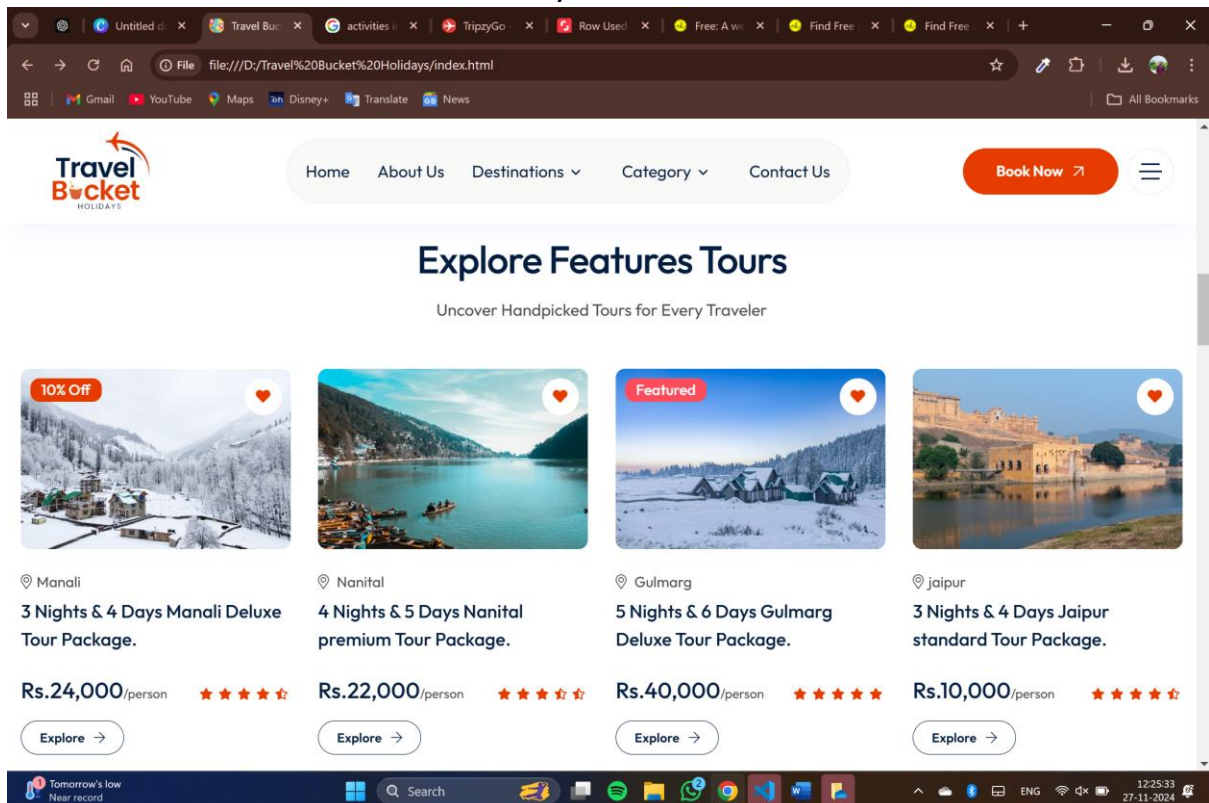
Untitled d | Travel Buc | activities i | TripzyGo | Row Used | Free: A we | Find Free | Find Free

File file:///D:/Travel%20Bucket%20Holidays/index.html

Gmail YouTube Maps Disney+ Translate News All Bookmarks

Travel Bucket HOLIDAYS

Home About Us Destinations Category Contact Us

Book Now

Explore Features Tours

Uncover Handpicked Tours for Every Traveler

10% Off

Manali

3 Nights & 4 Days Manali Deluxe Tour Package.

Rs.24,000/person

Explore

Nanital

4 Nights & 5 Days Nanital premium Tour Package.

Rs.22,000/person

Explore

Featured

Gulmarg

5 Nights & 6 Days Gulmarg Deluxe Tour Package.

Rs.40,000/person

Explore

jaipur

3 Nights & 4 Days Jaipur standard Tour Package.

Rs.10,000/person

Explore

Tomorrow's low Near record

Search

ENG 12:25:33 27-11-2024